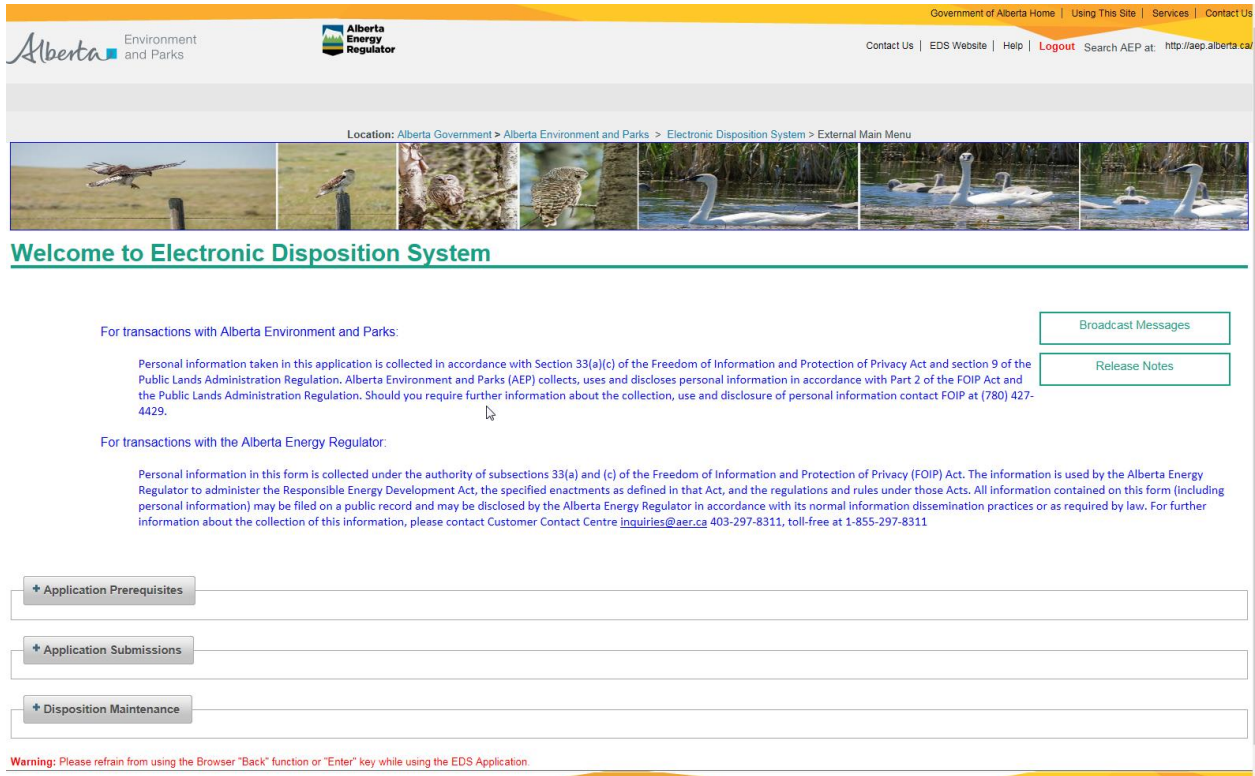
Government of Alberta Home | Using This Site | Services | Contact Us

Alberta Environment and Parks

Alberta Energy Regulator

Contact Us | EDS Website | Help | Logout Search AEP at: http://aep.alberta.ca/

Location: Alberta Government > Alberta Environment and Parks > Electronic Disposition System > External Main Menu

Welcome to Electronic Disposition System

For transactions with Alberta Environment and Parks:

Personal information taken in this application is collected in accordance with Section 33(a)(c) of the Freedom of Information and Protection of Privacy Act and section 9 of the Public Lands Administration Regulation. Alberta Environment and Parks (AEP) collects, uses and discloses personal information in accordance with Part 2 of the FOIP Act and the Public Lands Administration Regulation. Should you require further information about the collection, use and disclosure of personal information contact FOIP at (780) 427-4429.

Broadcast Messages

Release Notes

For transactions with the Alberta Energy Regulator:

Personal information in this form is collected under the authority of subsections 33(a) and (c) of the Freedom of Information and Protection of Privacy (FOIP) Act. The information is used by the Alberta Energy Regulator to administer the Responsible Energy Development Act, the specified enactments as defined in that Act, and the regulations and rules under those Acts. All information contained on this form (including personal information) may be filed on a public record and may be disclosed by the Alberta Energy Regulator in accordance with its normal information dissemination practices or as required by law. For further information about the collection of this information, please contact Customer Contact Centre inquiries@aer.ca 403-297-8311, toll-free at 1-855-297-8311

+ Application Prerequisites

+ Application Submissions

+ Disposition Maintenance

Warning: Please refrain from using the Browser "Back" function or "Enter" key while using the EDS Application.